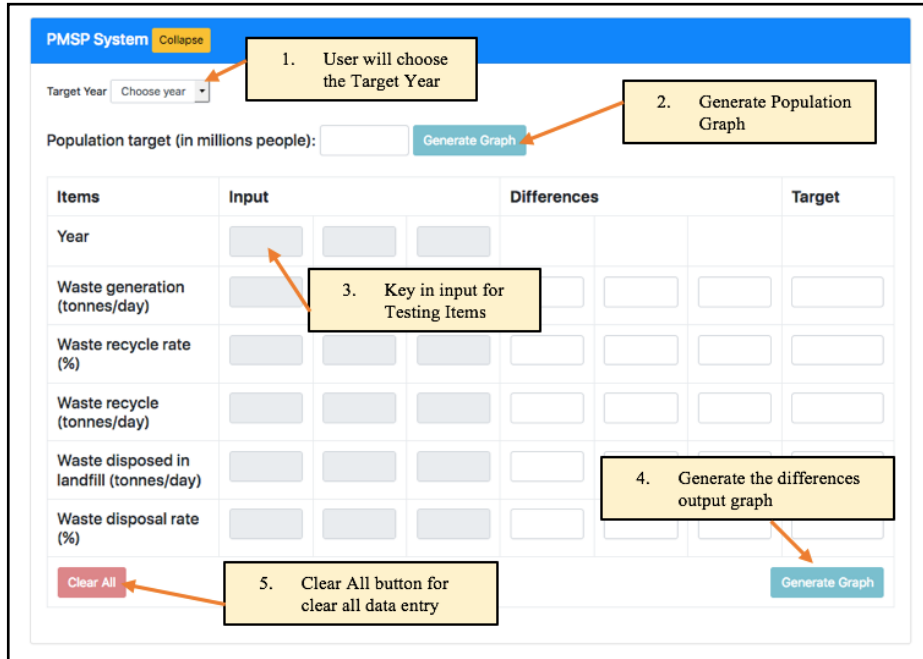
PMSP System Collapse

1. User will choose the Target Year

Target Year Choose year

2. Generate Population Graph

Population target (in millions people): Generate Graph

| Items | Input | | | Differences | | | Target |
|---|---|---|---|---|---|---|---|
| Year | | | | | | | |
| Waste generation (tonnes/day) | | | | | | | |
| Waste recycle rate (%) | | | | | | | |
| Waste recycle (tonnes/day) | | | | | | | |
| Waste disposed in landfill (tonnes/day) | | | | | | | |
| Waste disposal rate (%) | | | | | | | |

3. Key in input for Testing Items

4. Generate the differences output graph

Clear All

5. Clear All button for clear all data entry

Generate Graph